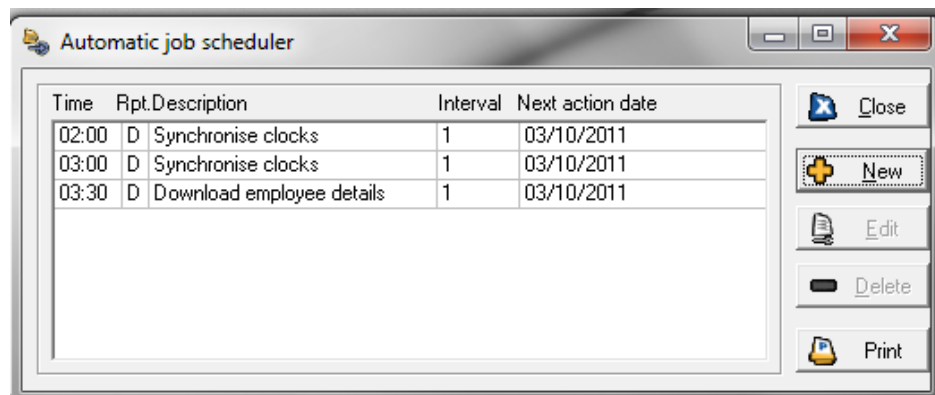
Automatic job scheduler

| Time | Rpt. | Description | Interval | Next action date |
|---|---|---|---|---|
| 02:00 | D | Synchronise clocks | 1 | 03/10/2011 |
| 03:00 | D | Synchronise clocks | 1 | 03/10/2011 |
| 03:30 | D | Download employee details | 1 | 03/10/2011 |

Close
New
Edit
Delete
Print